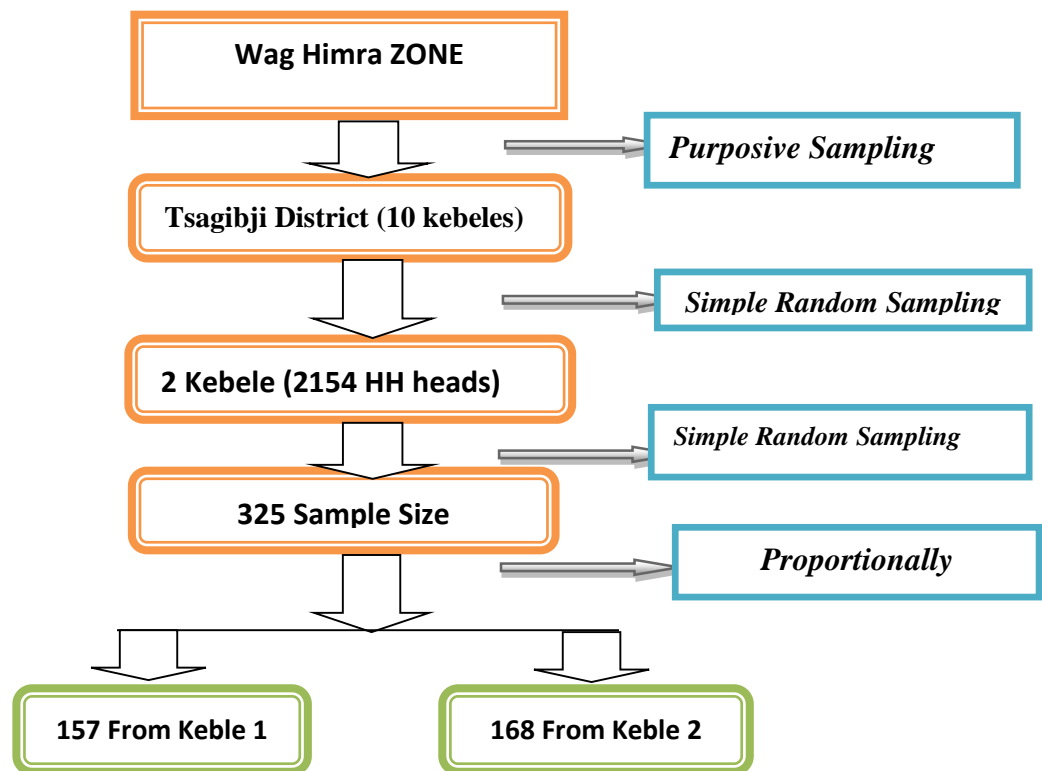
Wag Himra ZONE

Purposive Sampling

Tsagibji District (10 kebeles)

Simple Random Sampling

2 Kebele (2154 HH heads)

Simple Random Sampling

325 Sample Size

Proportionally

157 From Keble 1

168 From Keble 2